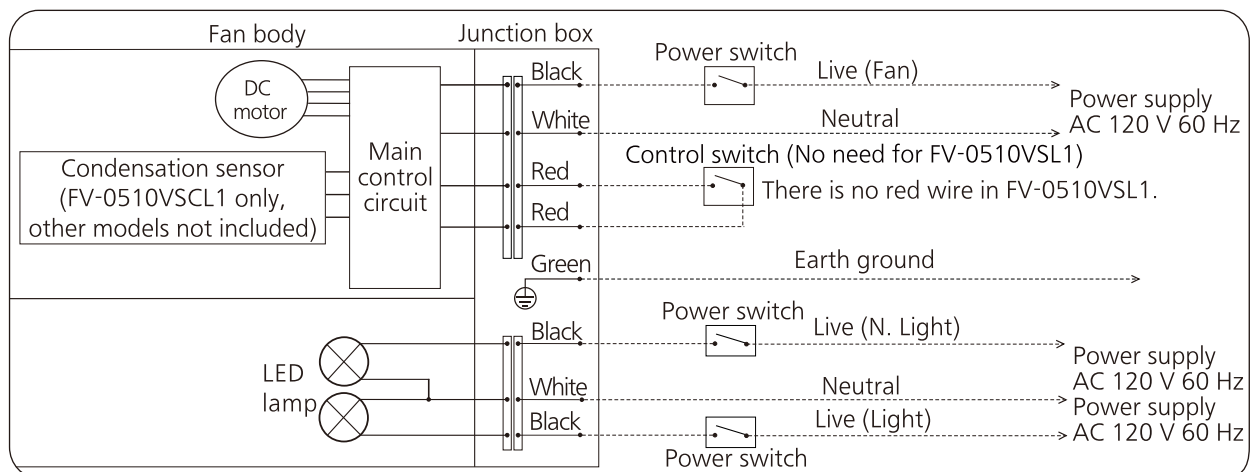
Fan body
Junction box
DC motor
Main control circuit
Condensation sensor (FV-0510VSCL1 only, other models not included)
Black
White
Red
Red
Green
Power switch
Live (Fan)
Power supply AC 120 V 60 Hz
Neutral
Control switch (No need for FV-0510VSL1)
There is no red wire in FV-0510VSL1.
Earth ground
LED lamp
Black
White
Black
Power switch
Live (N. Light)
Power supply AC 120 V 60 Hz
Neutral
Power supply AC 120 V 60 Hz
Live (Light)
Power switch